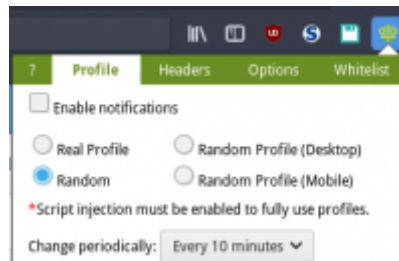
?
Profile
Headers
Options
Whitelist

Enable notifications

Real Profile
Random Profile (Desktop)
Random
Random Profile (Mobile)

*Script injection must be enabled to fully use profiles.

Change periodically: Every 10 minutes